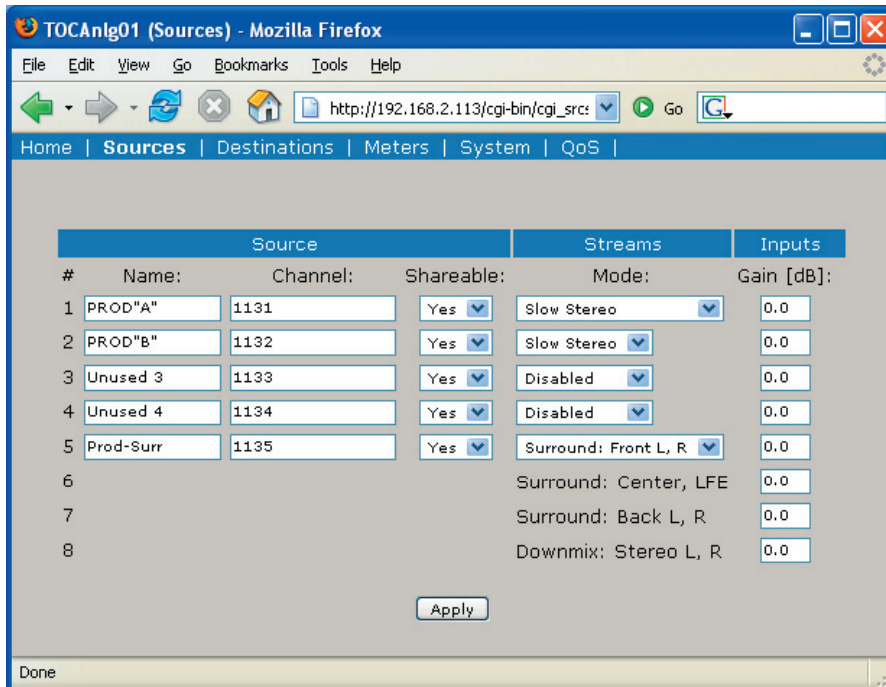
TOCAnlg01 (Sources) - Mozilla Firefox

File Edit View Go Bookmarks Tools Help

http://192.168.2.113/cgi-bin/cgi_srcs Go

Home | Sources | Destinations | Meters | System | QoS |

| Source | | | Streams | Inputs |
|---|---|---|---|---|
| # Name: | Channel: | Shareable: | Mode: | Gain [dB]: |
| 1 PROD"A" | 1131 | Yes | Slow Stereo | 0.0 |
| 2 PROD"B" | 1132 | Yes | Slow Stereo | 0.0 |
| 3 Unused 3 | 1133 | Yes | Disabled | 0.0 |
| 4 Unused 4 | 1134 | Yes | Disabled | 0.0 |
| 5 Prod-Surr | 1135 | Yes | Surround: Front L, R | 0.0 |
| 6 | | | Surround: Center, LFE | 0.0 |
| 7 | | | Surround: Back L, R | 0.0 |
| 8 | | | Downmix: Stereo L, R | 0.0 |

Apply

Done